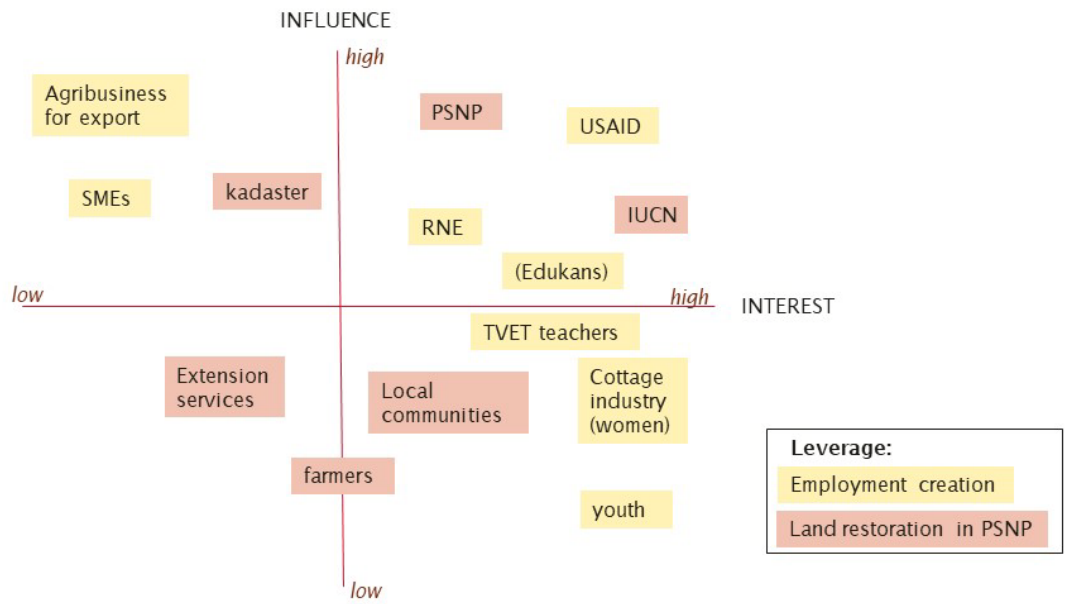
INFLUENCE

high

Agribusiness for export

PSNP

USAID

SMEs

kadaster

RNE

IUCN

(Edukans)

low

high

INTEREST

TVET teachers

Extension services

Local communities

Cottage industry (women)

Leverage:

Employment creation

farmers

Land restoration in PSNP

youth

low